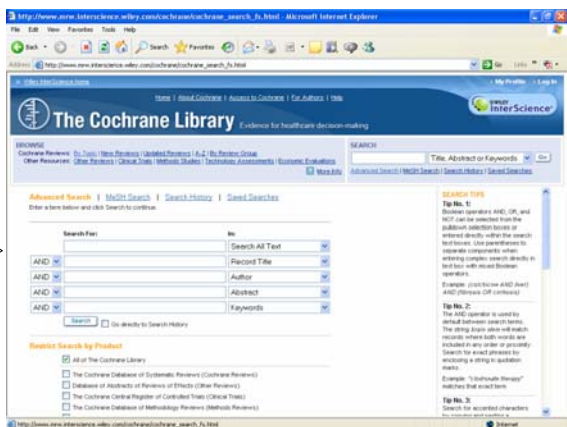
http://www.mrw.interscience.wiley.com/cochrane/cochrane_search_fs.html - Microsoft Internet Explorer

File Edit View Favorites Tools Help

Back Search Favorites

Address http://www.mrw.interscience.wiley.com/cochrane/cochrane_search_fs.html

Go Links

Wiley InterScience Home

My Profile Log In

Home | About Cochrane | Access to Cochrane | For Authors | Help

The Cochrane Library Evidence for healthcare decision-making

WILEY InterScience

BROWSE
Cochrane Reviews: By Topic | New Reviews | Updated Reviews | A-Z | By Review Group
Other Resources: Other Reviews | Clinical Trials | Methods Studies | Technology Assessments | Economic Evaluations
More Info

SEARCH
Title, Abstract or Keywords Go
Advanced Search | MeSH Search | Search History | Saved Searches

Advanced Search | MeSH Search | Search History | Saved Searches
Enter a term below and click Search to continue.

| | Search For: | In: |
|---|---|---|
| | | Search All Text |
| AND | | Record Title |
| AND | | Author |
| AND | | Abstract |
| AND | | Keywords |

Search Go directly to Search History

Restrict Search by Product

All of The Cochrane Library

The Cochrane Database of Systematic Reviews (Cochrane Reviews)

Database of Abstracts of Reviews of Effects (Other Reviews)

The Cochrane Central Register of Controlled Trials (Clinical Trials)

The Cochrane Database of Methodology Reviews (Methods Reviews)

SEARCH TIPS

Tip No. 1:
Boolean operators AND, OR, and NOT can be selected from the pulldown selection boxes or entered directly within the search text boxes. Use parentheses to separate components when entering complex search directly in text box with mixed Boolean operators.

Example: (cold NOT flu) AND (fitness OR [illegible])

Tip No. 2:
The AND operator is used by default between search terms. The string a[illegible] will match records where both words are included in any order or proximity. Search for exact phrases by enclosing a string in quotation marks.

Example: "cholinesterase therapy" matches that exact term.

Tip No. 3:
Search for accented characters by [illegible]

http://www.mrw.interscience.wiley.com/cochrane/cochrane_search_fs.html

Internet